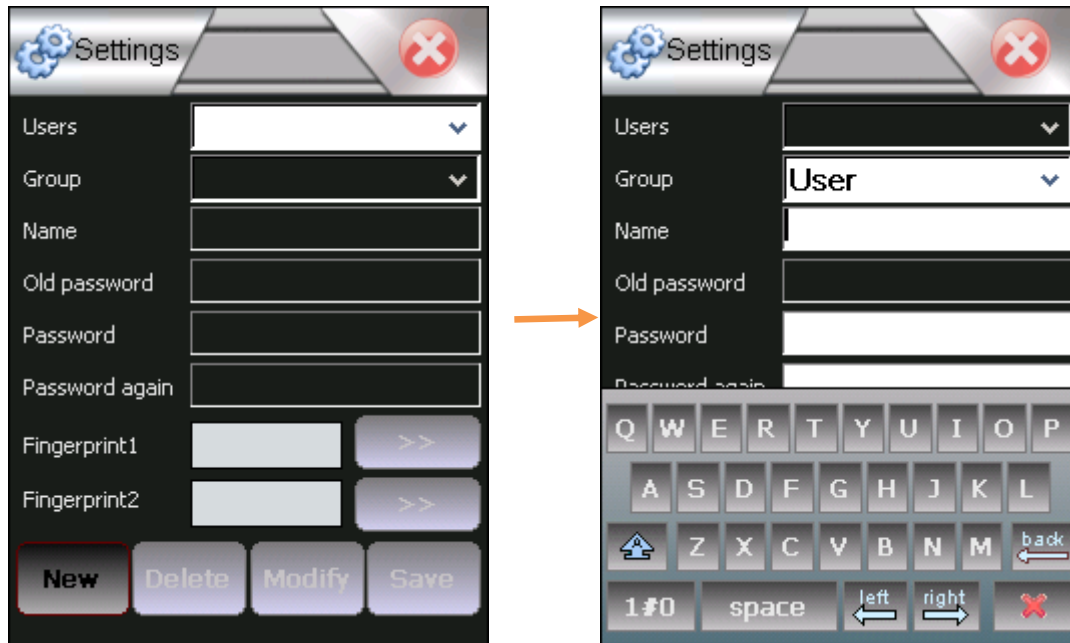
Settings

Users

Group

Name

Old password

Password

Password again

Fingerprint1 >>

Fingerprint2 >>

New Delete Modify Save

Settings

Users

Group User

Name

Old password

Password

Password again

Q W E R T Y U I O P

A S D F G H J K L

Z X C V B N M back

1#0 space left right